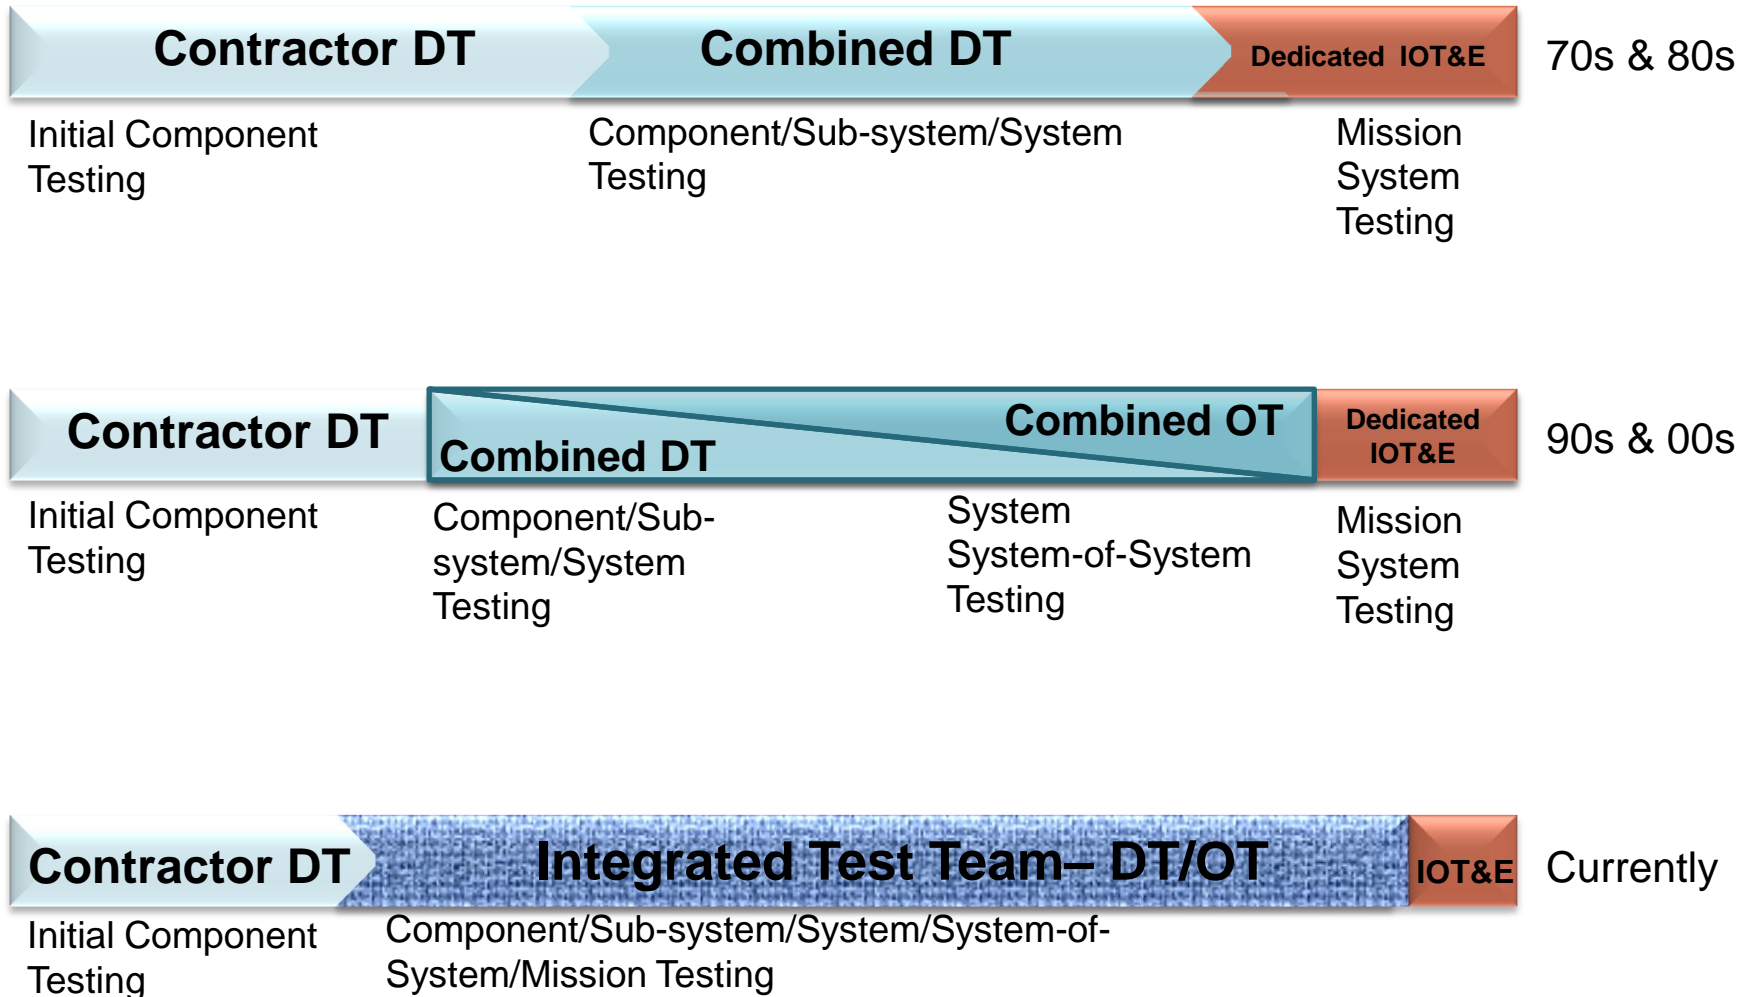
Contractor DT

Combined DT

Dedicated IOT&E

70s & 80s

Initial Component Testing

Component/Sub-system/System Testing

Mission System Testing

Contractor DT

Combined OT

Combined DT

Dedicated IOT&E

90s & 00s

Initial Component Testing

Component/Sub-system/System Testing

System System-of-System Testing

Mission System Testing

Contractor DT

Integrated Test Team– DT/OT

IOT&E

Currently

Initial Component Testing

Component/Sub-system/System/System-of-System/Mission Testing